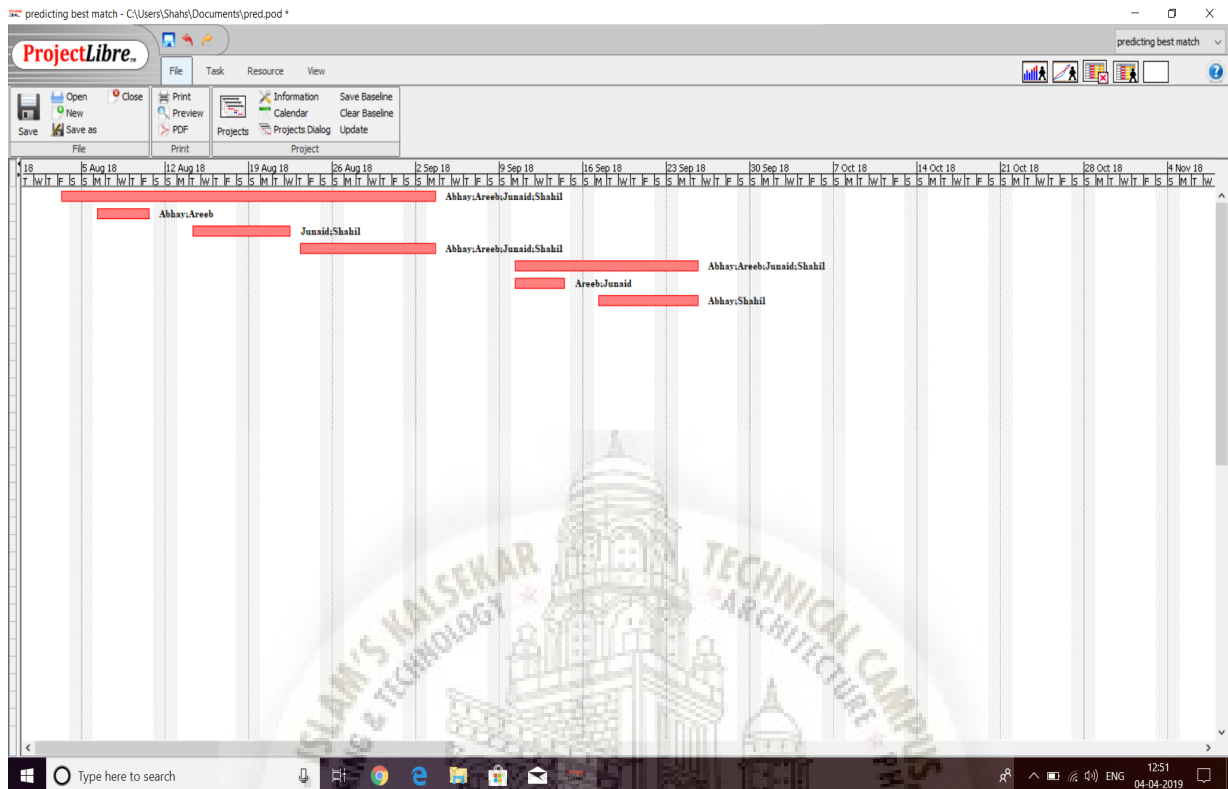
predicting best match - C:\Users\Shahs\Documents\pred.pod *

ProjectLibre

predicting best match

File Task Resource View

Save Open New Save as Close
File

Print Preview PDF
Print

Projects Information Calendar Projects Dialog Save Baseline Clear Baseline Update
Project

18 | 5 Aug 18 | 12 Aug 18 | 19 Aug 18 | 26 Aug 18 | 2 Sep 18 | 9 Sep 18 | 16 Sep 18 | 23 Sep 18 | 30 Sep 18 | 7 Oct 18 | 14 Oct 18 | 21 Oct 18 | 28 Oct 18 | 4 Nov 18

Abhay;Areeb;Junaid;Shahil

Abhay;Areeb

Junaid;Shahil

Abhay;Areeb;Junaid;Shahil

Abhay;Areeb;Junaid;Shahil

Areeb;Junaid

Abhay;Shahil

ISLAM'S KALSEKAR TECHNICAL CAMPUS
ENGG & TECHNOLOGY
ARCHITECTURE

Type here to search

ENG 12:51 04-04-2019